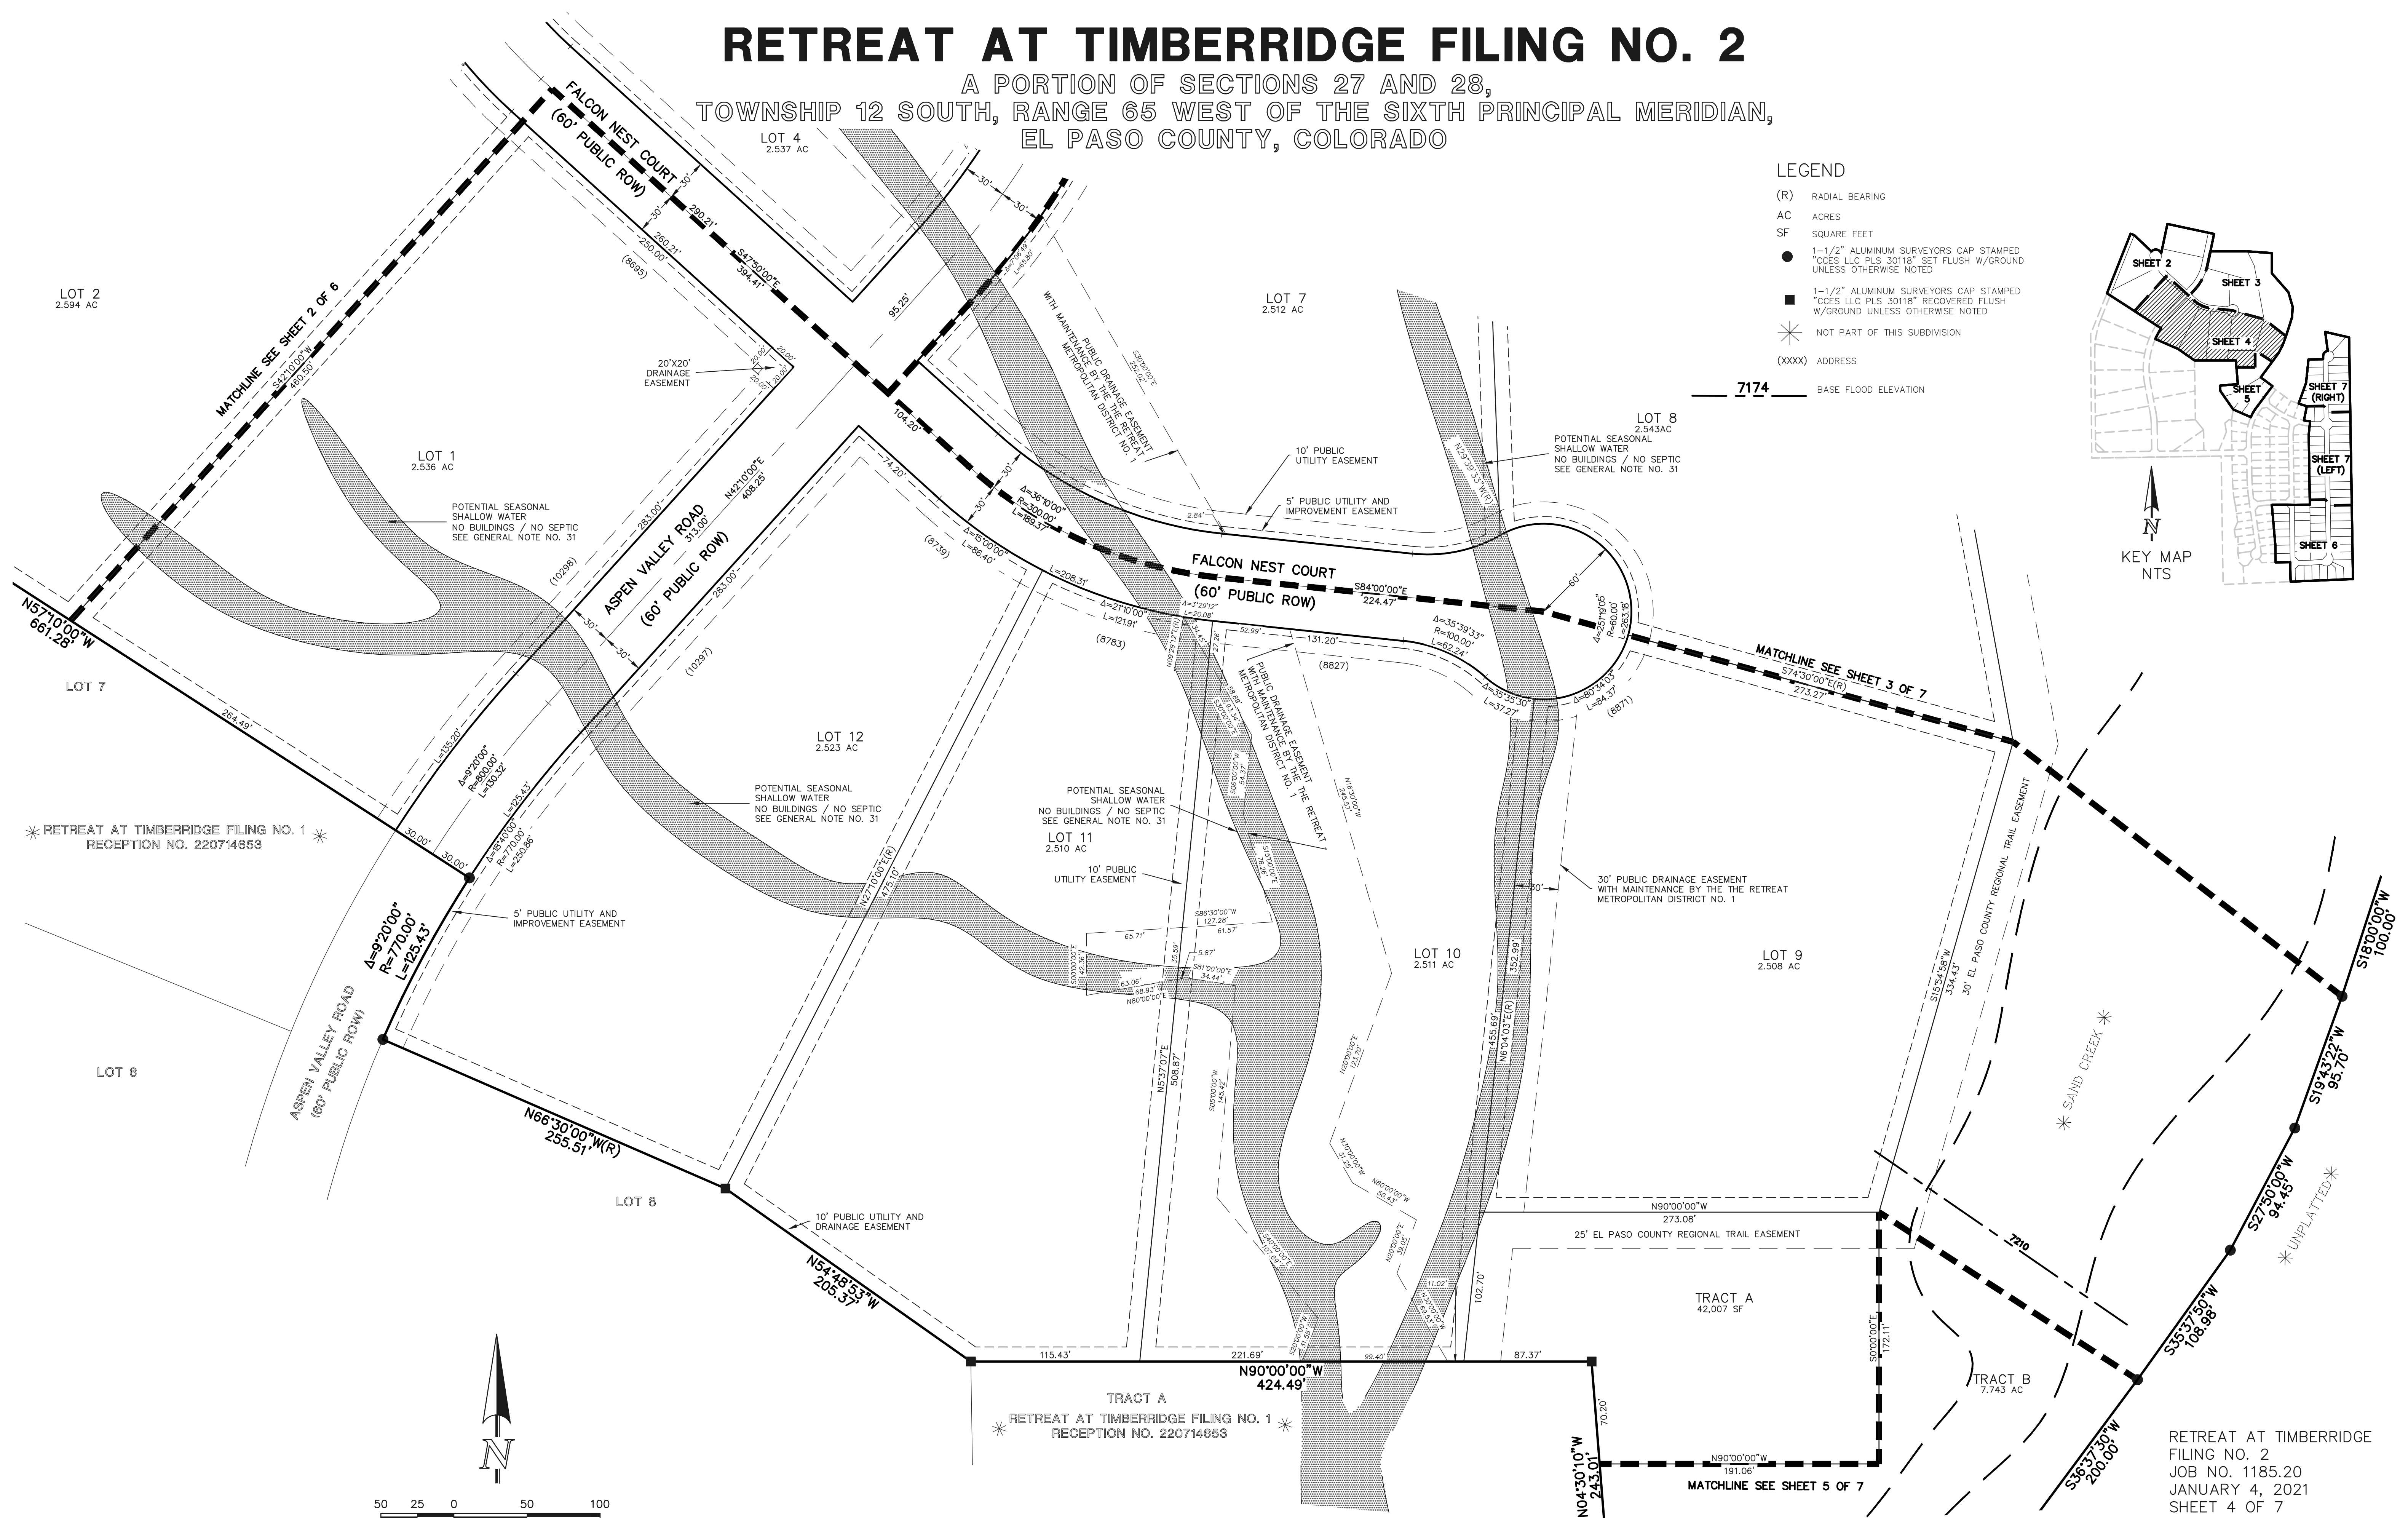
RETREAT AT TIMBERRIDGE FILING NO. 2
A PORTION OF SECTIONS 27 AND 28,
TOWNSHIP 12 SOUTH, RANGE 65 WEST OF THE SIXTH PRINCIPAL MERIDIAN,
EL PASO COUNTY, COLORADO

LEGEND
(R) RADIAL BEARING
AC ACRES
SF SQUARE FEET
1-1/2" ALUMINUM SURVEYORS CAP STAMPED "CCES LLC PLS 30118" SET FLUSH W/GROUND UNLESS OTHERWISE NOTED
1-1/2" ALUMINUM SURVEYORS CAP STAMPED "CCES LLC PLS 30118" RECOVERED FLUSH W/GROUND UNLESS OTHERWISE NOTED
NOT PART OF THIS SUBDIVISION
(XXXX) ADDRESS
7174 BASE FLOOD ELEVATION

SHEET 2
SHEET 3
SHEET 4
SHEET 5
SHEET 7 (RIGHT)
SHEET 7 (LEFT)
SHEET 6
KEY MAP
NTS

FALCON NEST COURT (60' PUBLIC ROW)
LOT 4 2.537 AC
LOT 2 2.594 AC
MATCHLINE SEE SHEET 2 OF 6
S42°10'00"W 460.50'
290.21'
S47°50'00"E 394.41'
260.21'
230.00'
(8695)
95.25'
20'X20' DRAINAGE EASEMENT
LOT 7 2.512 AC
PUBLIC DRAINAGE EASEMENT WITH MAINTENANCE BY THE RETREAT METROPOLITAN DISTRICT NO. 1
LOT 1 2.536 AC
POTENTIAL SEASONAL SHALLOW WATER NO BUILDINGS / NO SEPTIC SEE GENERAL NOTE NO. 31
104.20'
Δ=36°10'00" R=300.00' L=189.37'
10' PUBLIC UTILITY EASEMENT
5' PUBLIC UTILITY AND IMPROVEMENT EASEMENT
LOT 8 2.543AC
POTENTIAL SEASONAL SHALLOW WATER NO BUILDINGS / NO SEPTIC SEE GENERAL NOTE NO. 31
ASPEN VALLEY ROAD (60' PUBLIC ROW)
N42°10'00"E 408.25'
313.00'
283.00'
(10298)
74.20'
Δ=15°00'00" L=86.40'
(8739)
FALCON NEST COURT (60' PUBLIC ROW)
S84°00'00"E 224.47'
L=208.31'
Δ=21°10'00" L=121.91'
(8783)
131.20'
52.99'
(8827)
Δ=35°39'33" R=100.00' L=62.24'
Δ=35°35'30" L=37.22'
Δ=251°19'05" R=60.00' L=263.18
Δ=80°34'03" L=84.37
(8871)
60'
MATCHLINE SEE SHEET 3 OF 7
S74°30'00"E(R) 273.27'
N57°10'00"W 661.28'
LOT 7
264.49'
(10297)
L=135.20'
Δ=9°20'00" R=800.00' L=130.32'
LOT 12 2.523 AC
POTENTIAL SEASONAL SHALLOW WATER NO BUILDINGS / NO SEPTIC SEE GENERAL NOTE NO. 31
PUBLIC DRAINAGE EASEMENT WITH MAINTENANCE BY THE RETREAT METROPOLITAN DISTRICT NO. 1
POTENTIAL SEASONAL SHALLOW WATER NO BUILDINGS / NO SEPTIC SEE GENERAL NOTE NO. 31
LOT 11 2.510 AC
10' PUBLIC UTILITY EASEMENT
RETREAT AT TIMBERRIDGE FILING NO. 1 RECEPTION NO. 220714653
30.00'
30.00'
L=125.43'
Δ=18°40'00" R=770.00' L=250.86'
Δ=9°20'00" R=770.00' L=125.43'
5' PUBLIC UTILITY AND IMPROVEMENT EASEMENT
N27°10'00"E(R) 475.10'
S86°30'00"W 127.28'
61.57'
65.71'
5.87'
S81°00'00"E 34.44'
63.06'
68.93'
N80°00'00"E
30'
30' PUBLIC DRAINAGE EASEMENT WITH MAINTENANCE BY THE THE RETREAT METROPOLITAN DISTRICT NO. 1
LOT 10 2.511 AC
LOT 9 2.508 AC
S15°54'58"W 334.43'
30' EL PASO COUNTY REGIONAL TRAIL EASEMENT
SAND CREEK
S18°00'00"W 100.00'
N6°04'03"E(R) 352.99'
455.69'
N5°37'07"E 508.87'
LOT 6
ASPEN VALLEY ROAD (60' PUBLIC ROW)
N66°30'00"W(R) 255.51'
LOT 8
10' PUBLIC UTILITY AND DRAINAGE EASEMENT
N54°48'53"W 205.37'
N90°00'00"W 273.08'
25' EL PASO COUNTY REGIONAL TRAIL EASEMENT
7210
S19°43'22"W 95.70'
S27°50'00"W 94.45'
UNPLATTED
TRACT A 42,007 SF
S0°20'00"E 172.11'
TRACT B 7.743 AC
S35°37'50"W 108.98'
102.70'
115.43'
221.69'
99.40'
87.37'
N90°00'00"W 424.49'
TRACT A
RETREAT AT TIMBERRIDGE FILING NO. 1 RECEPTION NO. 220714653
N04°30'10"W 243.01'
70.20'
N90°00'00"W 191.06'
MATCHLINE SEE SHEET 5 OF 7
S36°37'30"W 200.00'
50 25 0 50 100
RETREAT AT TIMBERRIDGE FILING NO. 2
JOB NO. 1185.20
JANUARY 4, 2021
SHEET 4 OF 7